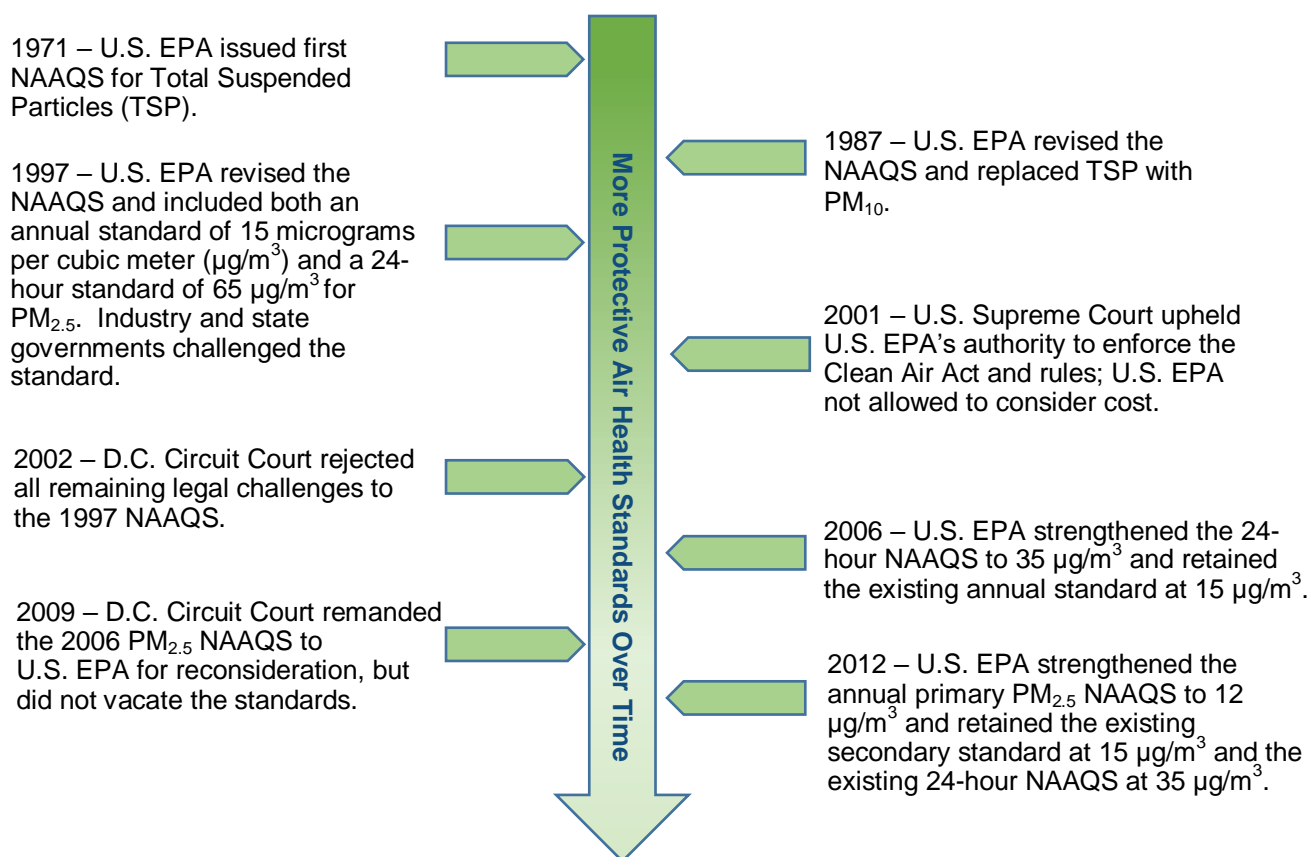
1971 – U.S. EPA issued first NAAQS for Total Suspended Particles (TSP).

1987 – U.S. EPA revised the NAAQS and replaced TSP with $PM_{10}$.

1997 – U.S. EPA revised the NAAQS and included both an annual standard of 15 micrograms per cubic meter (μg/m$^3$) and a 24-hour standard of 65 μg/m$^3$ for $PM_{2.5}$. Industry and state governments challenged the standard.

2001 – U.S. Supreme Court upheld U.S. EPA's authority to enforce the Clean Air Act and rules; U.S. EPA not allowed to consider cost.

2002 – D.C. Circuit Court rejected all remaining legal challenges to the 1997 NAAQS.

2006 – U.S. EPA strengthened the 24-hour NAAQS to 35 μg/m$^3$ and retained the existing annual standard at 15 μg/m$^3$.

2009 – D.C. Circuit Court remanded the 2006 $PM_{2.5}$ NAAQS to U.S. EPA for reconsideration, but did not vacate the standards.

2012 – U.S. EPA strengthened the annual primary $PM_{2.5}$ NAAQS to 12 μg/m$^3$ and retained the existing secondary standard at 15 μg/m$^3$ and the existing 24-hour NAAQS at 35 μg/m$^3$.

More Protective Air Health Standards Over Time